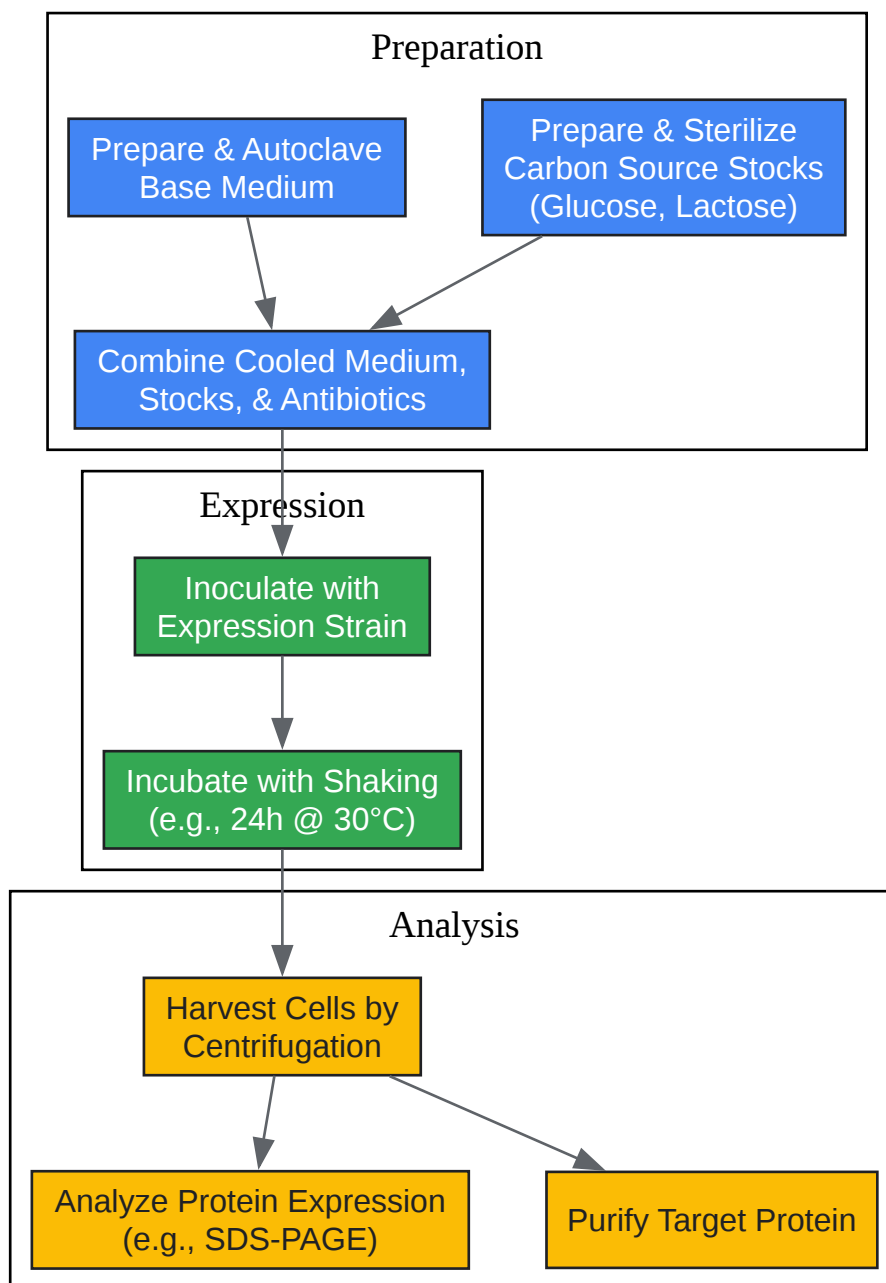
Preparation

Prepare & Autoclave Base Medium

Prepare & Sterilize Carbon Source Stocks (Glucose, Lactose)

Combine Cooled Medium, Stocks, & Antibiotics

Expression

Inoculate with Expression Strain

Incubate with Shaking (e.g., 24h @ 30°C)

Analysis

Harvest Cells by Centrifugation

Analyze Protein Expression (e.g., SDS-PAGE)

Purify Target Protein